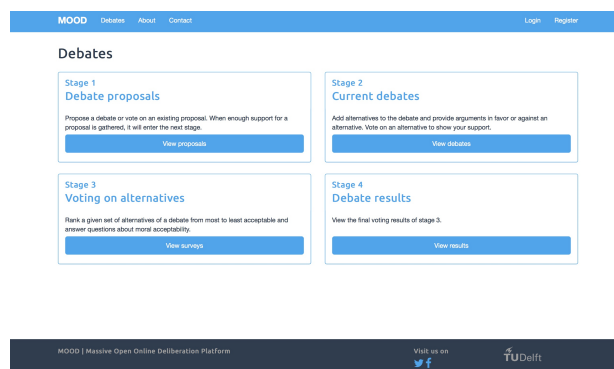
MOOD Debates About Contact Login Register

Debates

Stage 1
Debate proposals

Propose a debate or vote on an existing proposal. When enough support for a proposal is gathered, it will enter the next stage.

View proposals

Stage 2
Current debates

Add alternatives to the debate and provide arguments in favor or against an alternative. Vote on an alternative to show your support.

View debates

Stage 3
Voting on alternatives

Rank a given set of alternatives of a debate from most to least acceptable and answer questions about moral acceptability.

View surveys

Stage 4
Debate results

View the final voting results of stage 3.

View results

MOOD | Massive Open Online Deliberation Platform

Visit us on

TUDelft